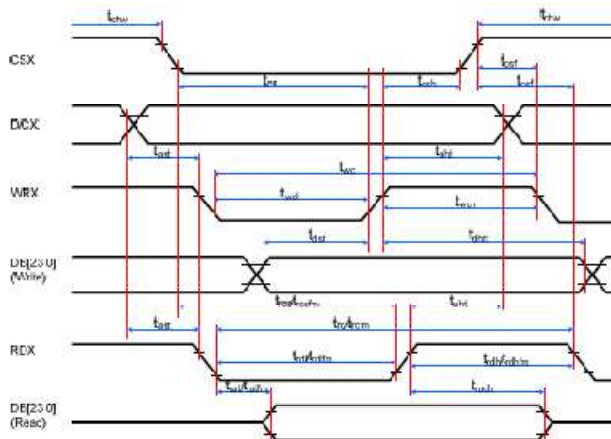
$t_{chw}$

$t_{chw}$

CSX

$t_{cs}$

$t_{csh}$

$t_{csf}$

$t_{csf}$

D/CX

$t_{ast}$

$t_{aht}$

WRX

$t_{wc}$

$t_{wrl}$

$t_{wrh}$

$t_{dst}$

$t_{dht}$

DB[23:0] (Write)

$t_{rat}/t_{ratfm}$

$t_{rrhl}$

RDX

$t_{ast}$

$t_{rc}/t_{rcm}$

$t_{rdl}/t_{rdlfm}$

$t_{rdh}/t_{rdhfm}$

$t_{rat}/t_{ratfm}$

$t_{rod}$

DB[23:0] (Read)